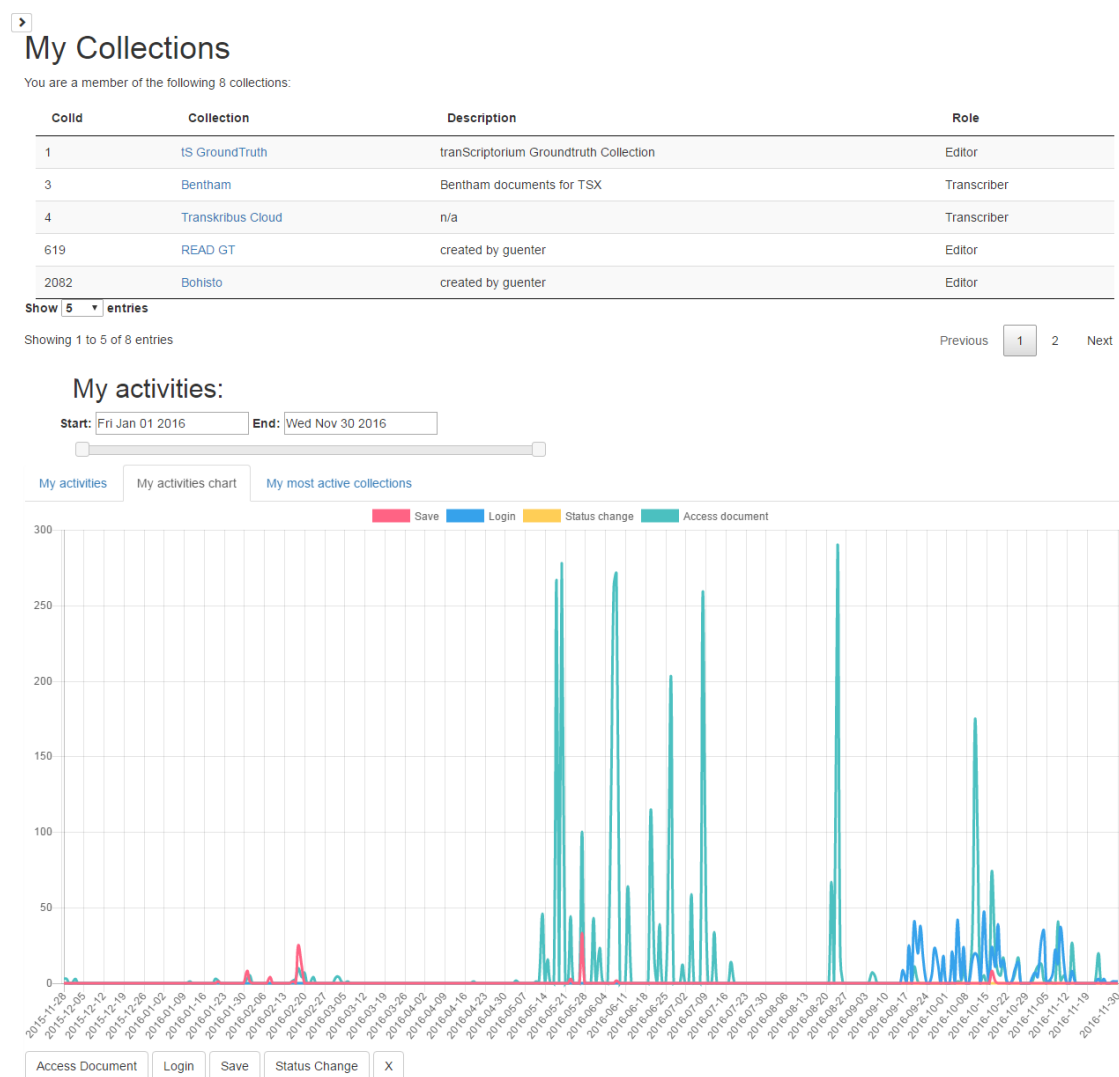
>

My Collections

You are a member of the following 8 collections:

| ColId | Collection | Description | Role |
|---|---|---|---|
| 1 | tS GroundTruth | tranScriptorium Groundtruth Collection | Editor |
| 3 | Bentham | Bentham documents for TSX | Transcriber |
| 4 | Transkribus Cloud | n/a | Transcriber |
| 619 | READ GT | created by guenter | Editor |
| 2082 | Bohisto | created by guenter | Editor |

Show 5 entries

Showing 1 to 5 of 8 entries

Previous 1 2 Next

My activities:

Start: Fri Jan 01 2016 End: Wed Nov 30 2016

My activities | My activities chart | My most active collections

Save | Login | Status change | Access document

300
250
200
150
100
50
0

2015-11-28 2015-12-05 2015-12-12 2015-12-19 2015-12-26 2016-01-02 2016-01-09 2016-01-16 2016-01-23 2016-01-30 2016-02-06 2016-02-13 2016-02-20 2016-02-27 2016-03-05 2016-03-12 2016-03-19 2016-03-26 2016-04-02 2016-04-09 2016-04-16 2016-04-23 2016-04-30 2016-05-07 2016-05-14 2016-05-21 2016-05-28 2016-06-04 2016-06-11 2016-06-18 2016-06-25 2016-07-02 2016-07-09 2016-07-16 2016-07-23 2016-07-30 2016-08-06 2016-08-13 2016-08-20 2016-08-27 2016-09-03 2016-09-10 2016-09-17 2016-09-24 2016-10-01 2016-10-08 2016-10-15 2016-10-22 2016-10-29 2016-11-05 2016-11-12 2016-11-19 2016-11-30

Access Document | Login | Save | Status Change | X